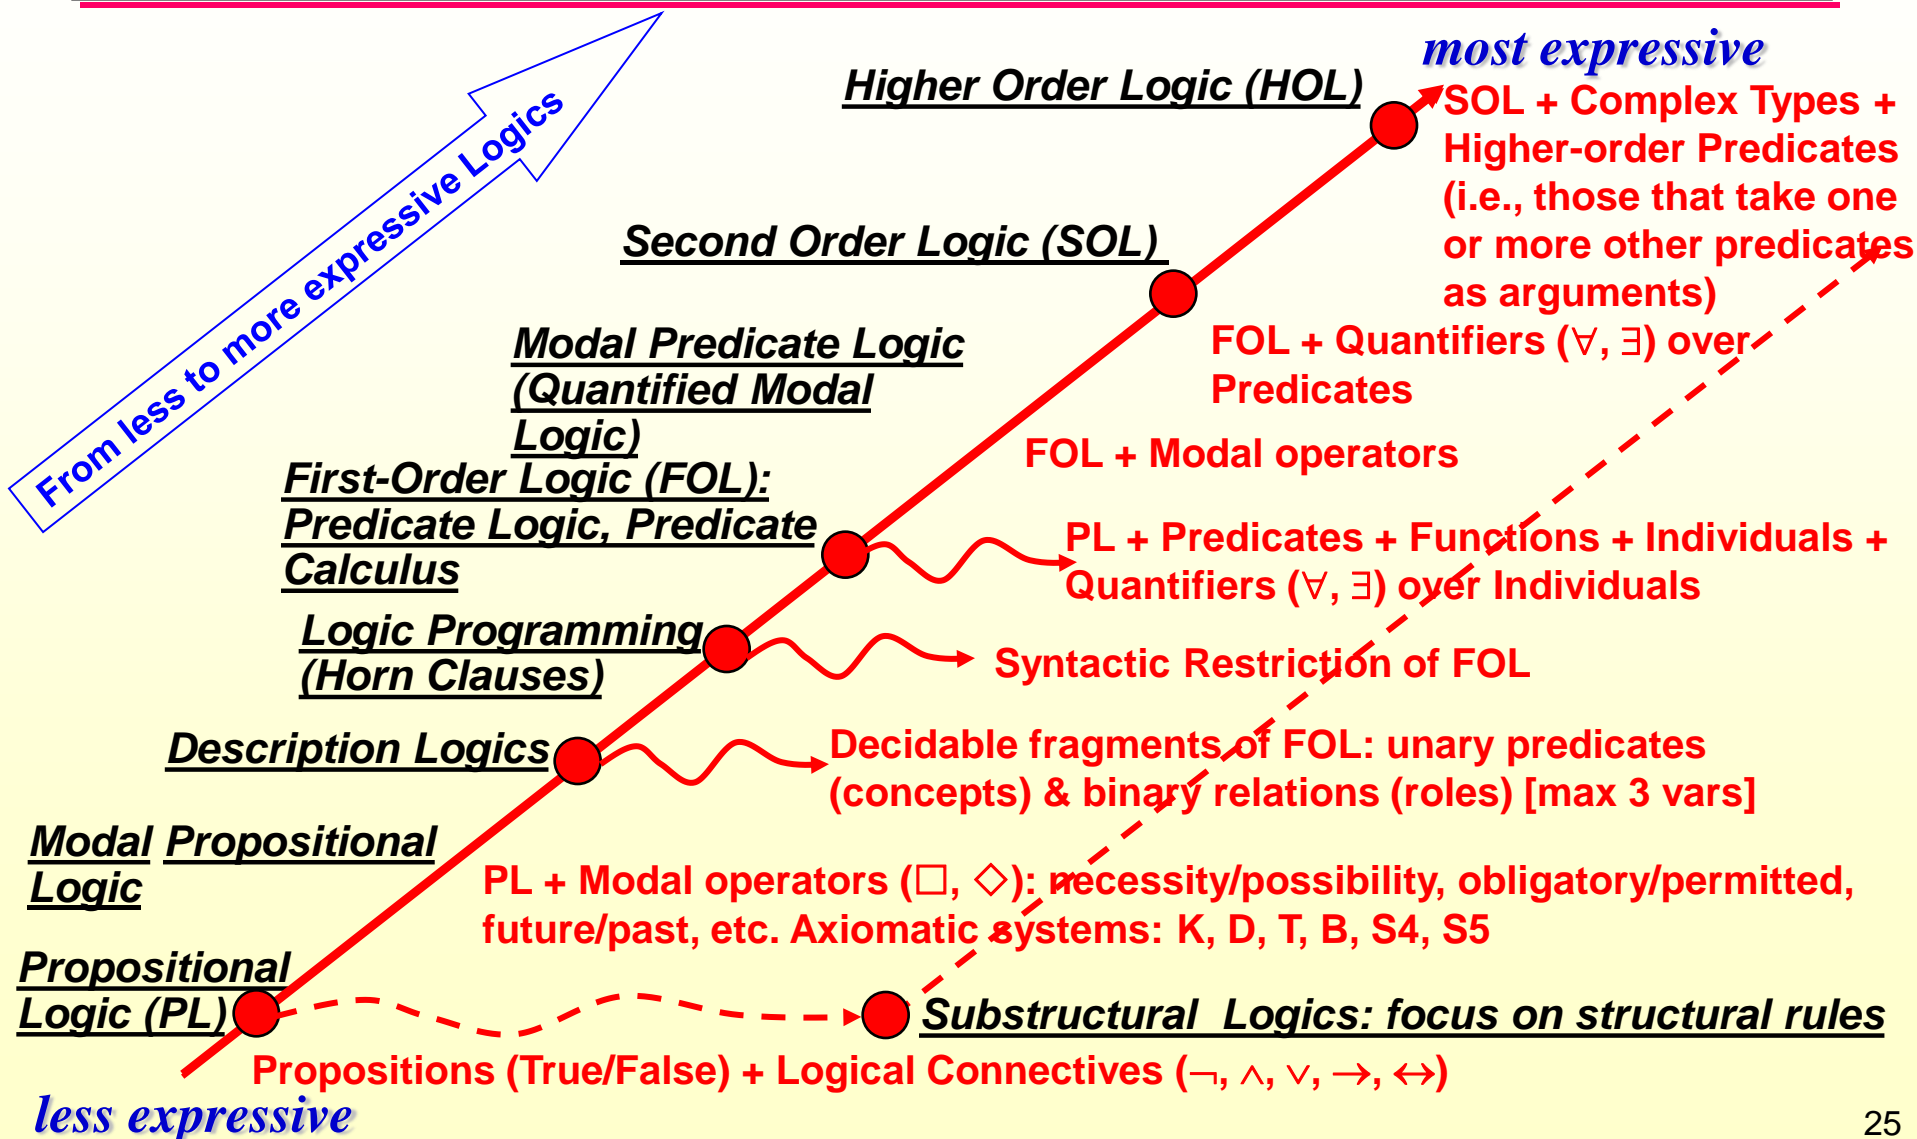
From less to more expressive Logics

most expressive

Higher Order Logic (HOL)

SOL + Complex Types + Higher-order Predicates (i.e., those that take one or more other predicates as arguments)

Second Order Logic (SOL)

FOL + Quantifiers ($\forall$, $\exists$) over Predicates

Modal Predicate Logic (Quantified Modal Logic)

FOL + Modal operators

First-Order Logic (FOL): Predicate Logic, Predicate Calculus

PL + Predicates + Functions + Individuals + Quantifiers ($\forall$, $\exists$) over Individuals

Logic Programming (Horn Clauses)

Syntactic Restriction of FOL

Description Logics

Decidable fragments of FOL: unary predicates (concepts) & binary relations (roles) [max 3 vars]

Modal Propositional Logic

PL + Modal operators ($\Box$, $\Diamond$): necessity/possibility, obligatory/permitted, future/past, etc. Axiomatic systems: K, D, T, B, S4, S5

Propositional Logic (PL)

Substructural Logics: focus on structural rules

Propositions (True/False) + Logical Connectives ($\neg$, $\wedge$, $\vee$, $\rightarrow$, $\leftrightarrow$)

less expressive

25